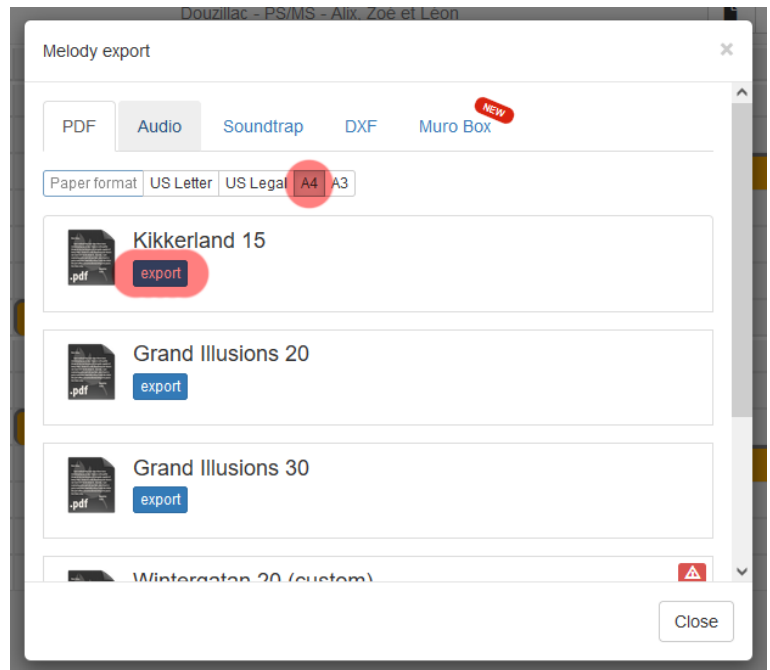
Douzillac - PS/MS - Alix, Zoé et Léon

Melody export

×

PDF Audio Soundtrap DXF Muro Box NEW

Paper format US Letter US Legal A4 A3

.pdf Kikkerland 15
export

.pdf Grand Illusions 20
export

.pdf Grand Illusions 30
export

Wintergatan 20 (custom)

Close